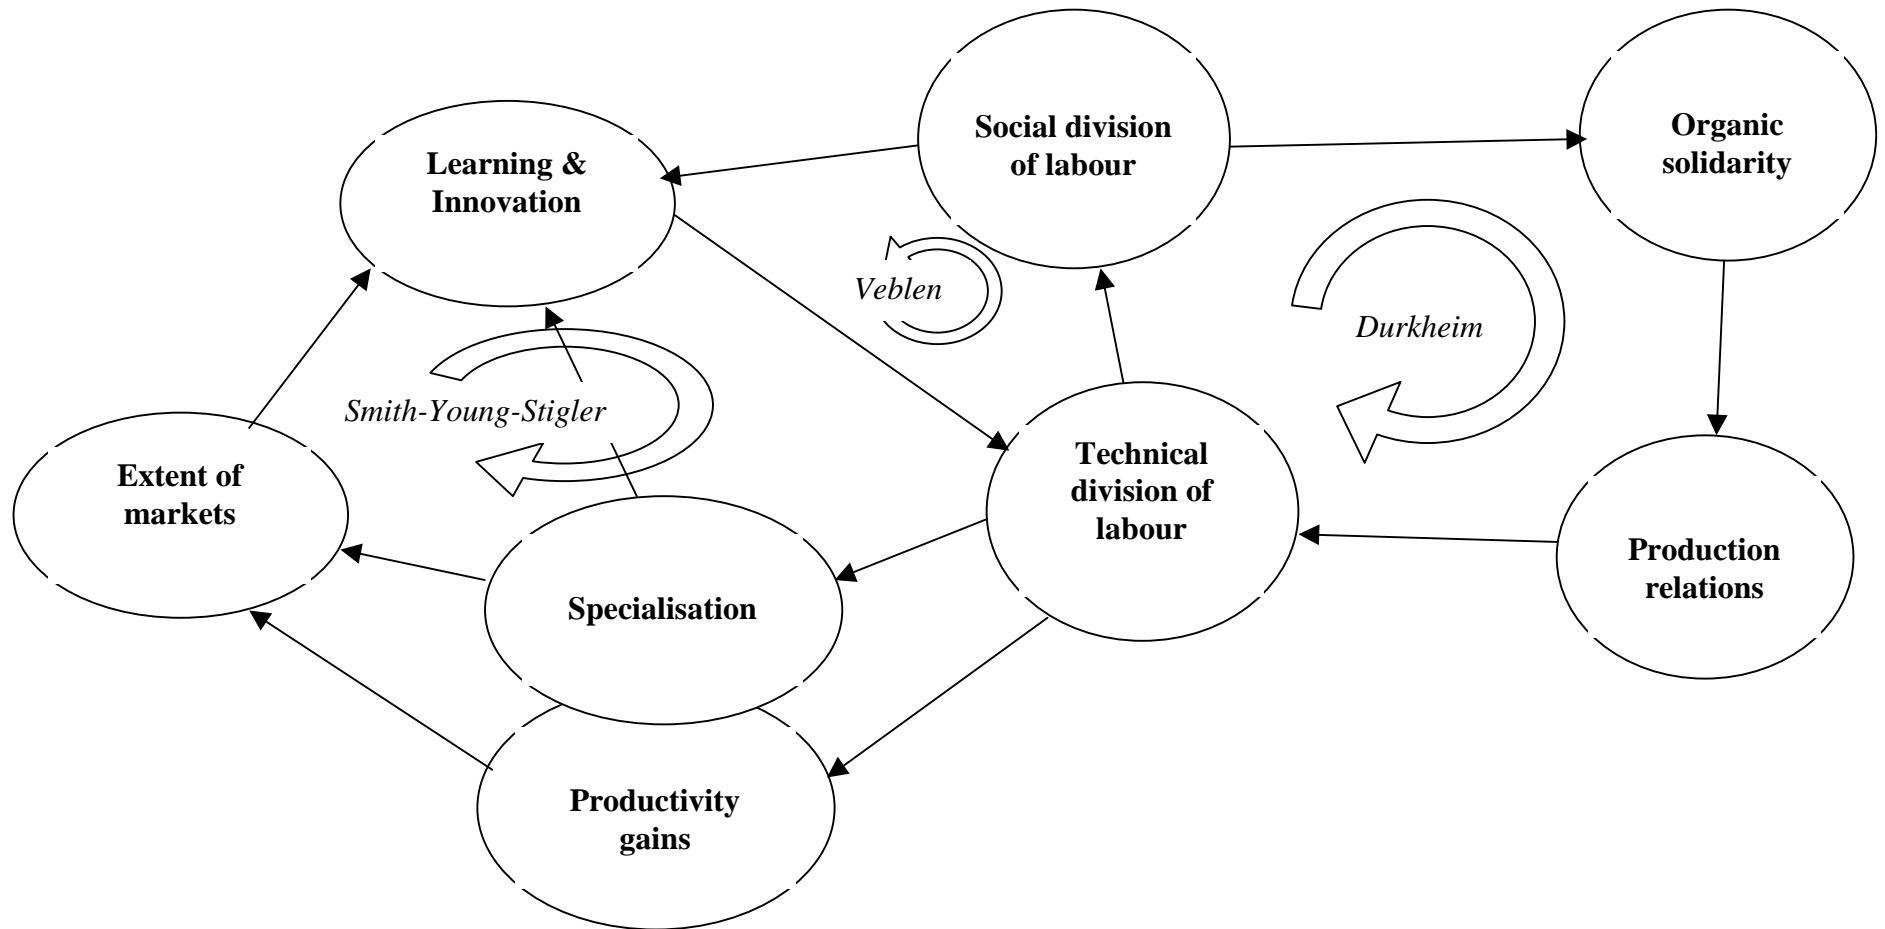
Social division of labour

Organic solidarity

Learning & Innovation

Veblen

Durkheim

Smith-Young-Stigler

Extent of markets

Technical division of labour

Production relations

Specialisation

Productivity gains